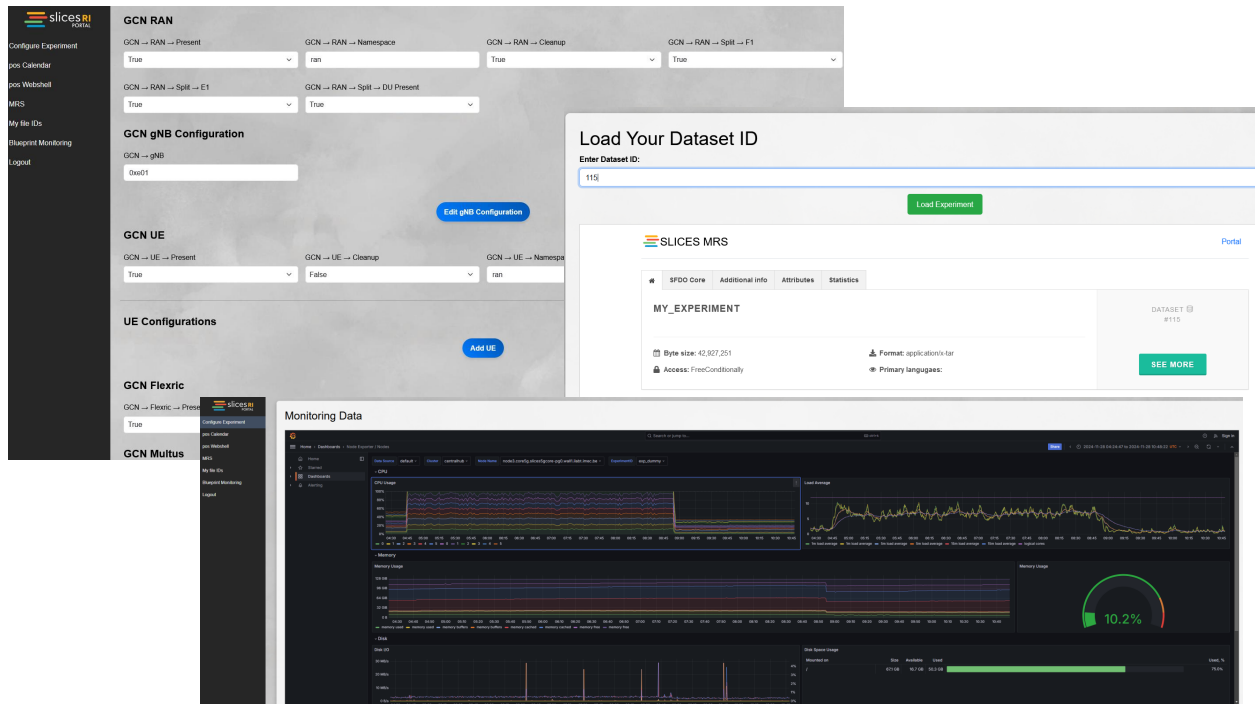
slices RI PORTAL

Configure Experiment
pos Calendar
pos Webshell
MRS
My file IDs
Blueprint Monitoring
Logout

GCN RAN

GCN → RAN → Present
True
GCN → RAN → Namespace
ran
GCN → RAN → Cleanup
True
GCN → RAN → Split → F1
True

GCN → RAN → Split → E1
True
GCN → RAN → Split → DU Present
True

GCN gNB Configuration

GCN → gNB
0xe01

Edit gNB Configuration

GCN UE

GCN → UE → Present
True
GCN → UE → Cleanup
False
GCN → UE → Namespa
ran

UE Configurations

Add UE

GCN Flexric

GCN → Flexric → Prese
True

GCN Multus

Load Your Dataset ID

Enter Dataset ID:
115

Load Experiment

SLICES MRS
Portal

SFDO Core | Additional info | Attributes | Statistics

MY_EXPERIMENT

DATASET
#115

Byte size: 42,827,251
Format: application/x-tar
Access: FreeConditionally
Primary langugaes:

SEE MORE

slices RI

Configure Experiment
pos Calendar
pos Webshell
MRS
My file IDs
Blueprint Monitoring
Logout

Monitoring Data

Home
Starred
Dashboards
Alerting

CPU
CPU Usage
Load Average
Memory
Memory Usage
Memory Usage
10.2%
Disk
Disk I/O
Disk Space Usage